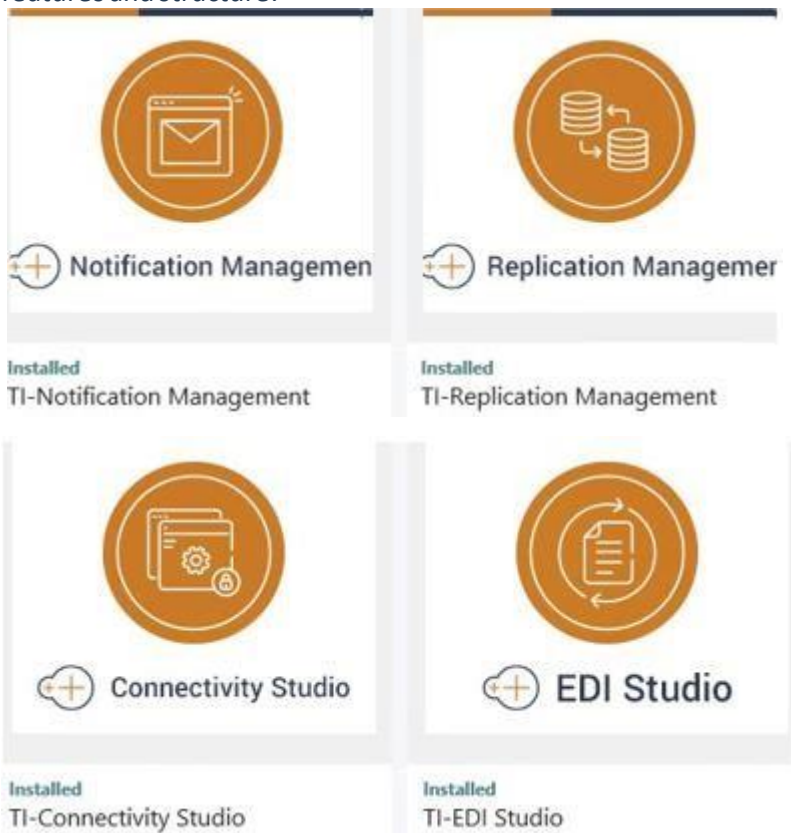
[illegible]

Notification Managemen

Installed
TI-Notification Management

Replication Managemer

Installed
TI-Replication Management

Connectivity Studio

Installed
TI-Connectivity Studio

EDI Studio

Installed
TI-EDI Studio